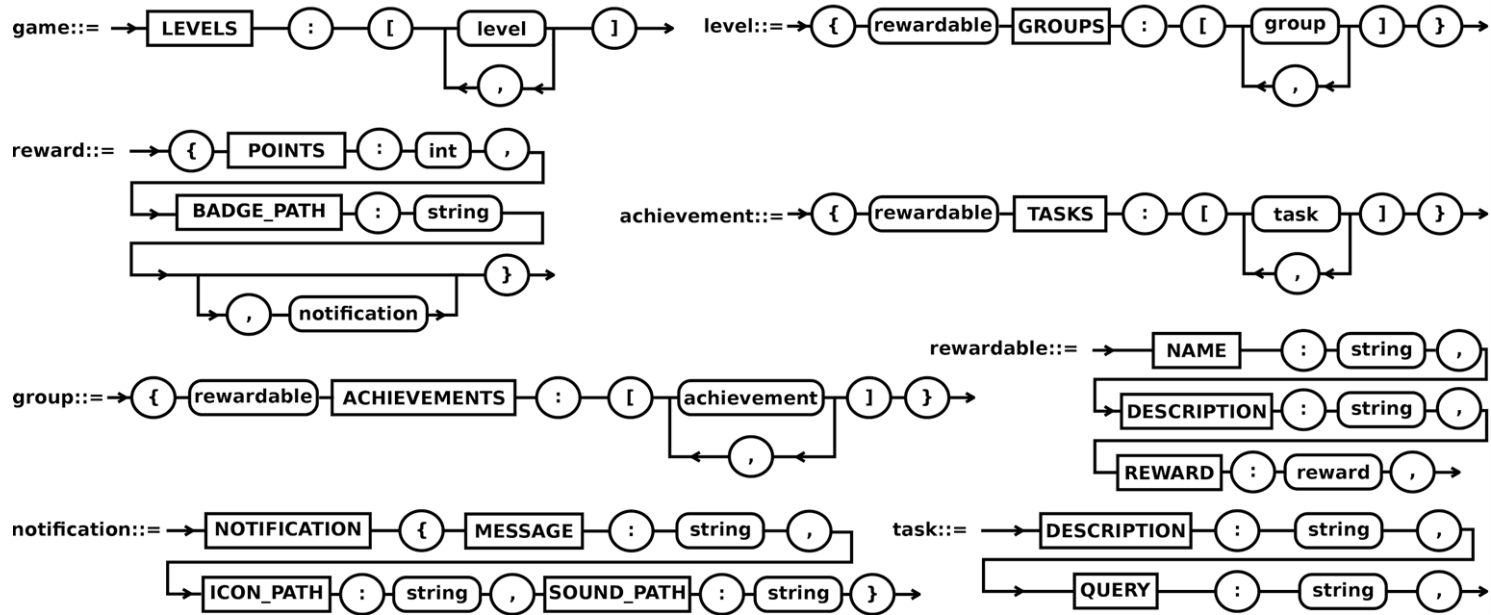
game::= LEVELS : [ level , ]

level::= { rewardable GROUPS : [ group , ] }

reward::= { POINTS : int , BADGE_PATH : string , notification }

achievement::= { rewardable TASKS : [ task , ] }

rewardable::= NAME : string , DESCRIPTION : string , REWARD : reward ,

group::= { rewardable ACHIEVEMENTS : [ achievement , ] }

notification::= NOTIFICATION { MESSAGE : string , ICON_PATH : string , SOUND_PATH : string }

task::= DESCRIPTION : string , QUERY : string ,